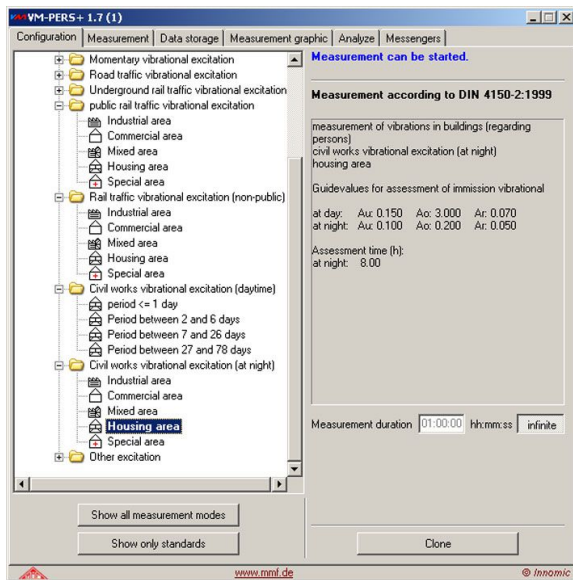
VM-PERS+ 1.7 (1)

Configuration | Measurement | Data storage | Measurement graphic | Analyze | Messengers

Momentary vibrational excitation
Road traffic vibrational excitation
Underground rail traffic vibrational excitation
public rail traffic vibrational excitation
Industrial area
Commercial area
Mixed area
Housing area
Special area
Rail traffic vibrational excitation (non-public)
Industrial area
Commercial area
Mixed area
Housing area
Special area
Civil works vibrational excitation (daytime)
period <= 1 day
Period between 2 and 6 days
Period between 7 and 26 days
Period between 27 and 78 days
Civil works vibrational excitation (at night)
Industrial area
Commercial area
Mixed area
Housing area
Special area
Other excitation

Show all measurement modes
Show only standards

Measurement can be started.

Measurement according to DIN 4150-2:1999

measurement of vibrations in buildings (regarding persons)
civil works vibrational excitation (at night)
housing area

Guidevalues for assessment of immission vibrational

at day: Au: 0.150 Ao: 3.000 Ar: 0.070
at night: Au: 0.100 Ao: 0.200 Ar: 0.050

Assessment time (h):
at night: 8.00

Measurement duration 01:00:00 hh:mm:ss infinite

Clone

www.mmf.de
© Innomic